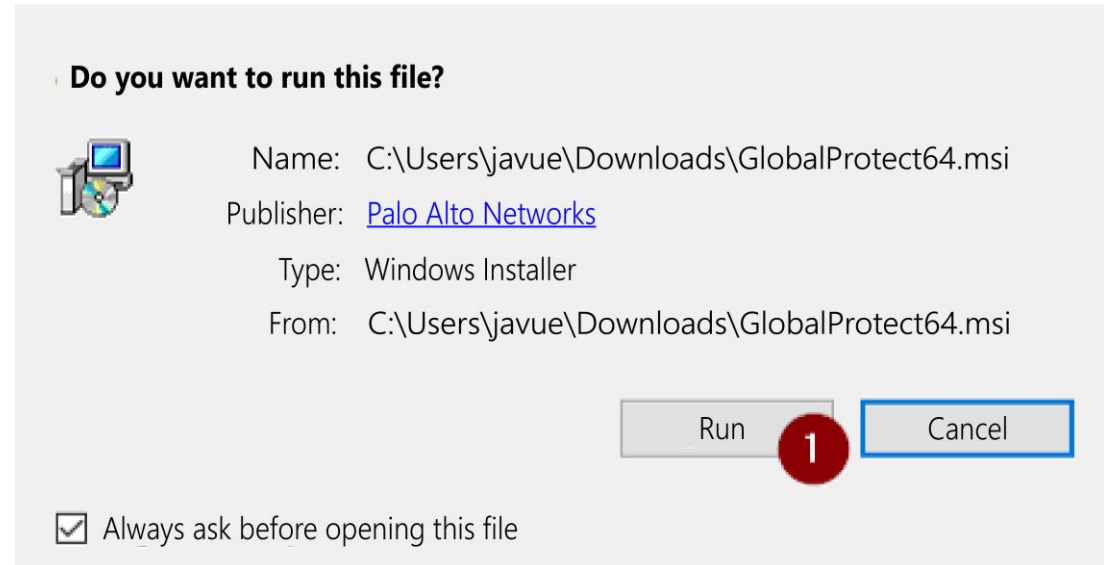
Do you want to run this file?

Name: C:\Users\javue\Downloads\GlobalProtect64.msi

Publisher: Palo Alto Networks

Type: Windows Installer

From: C:\Users\javue\Downloads\GlobalProtect64.msi

Run

1

Cancel

Always ask before opening this file